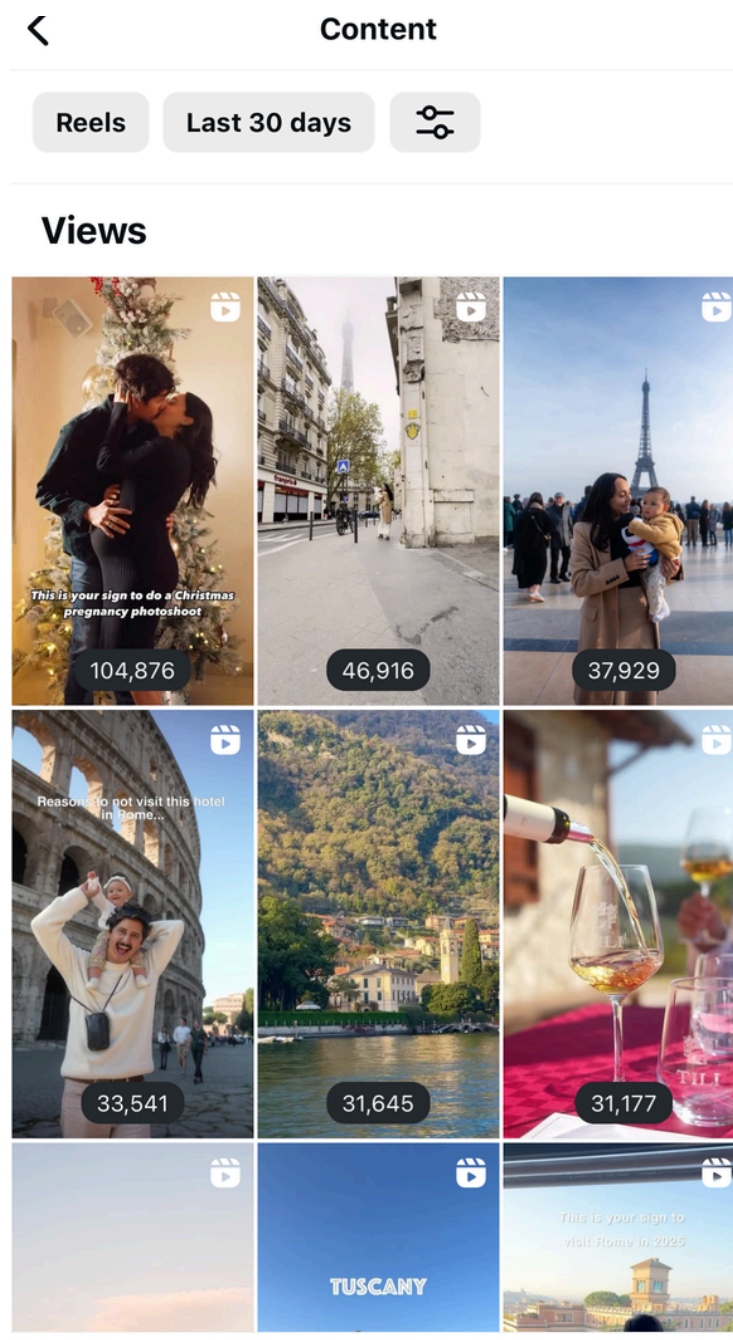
Content

Reels Last 30 days

Views

This is your sign to do a Christmas pregnancy photoshoot
104,876

46,916

37,929

Reasons to not visit this hotel in Rome...
33,541

31,645

TILI
31,177

TUSCANY

This is your sign to visit Rome in 2025